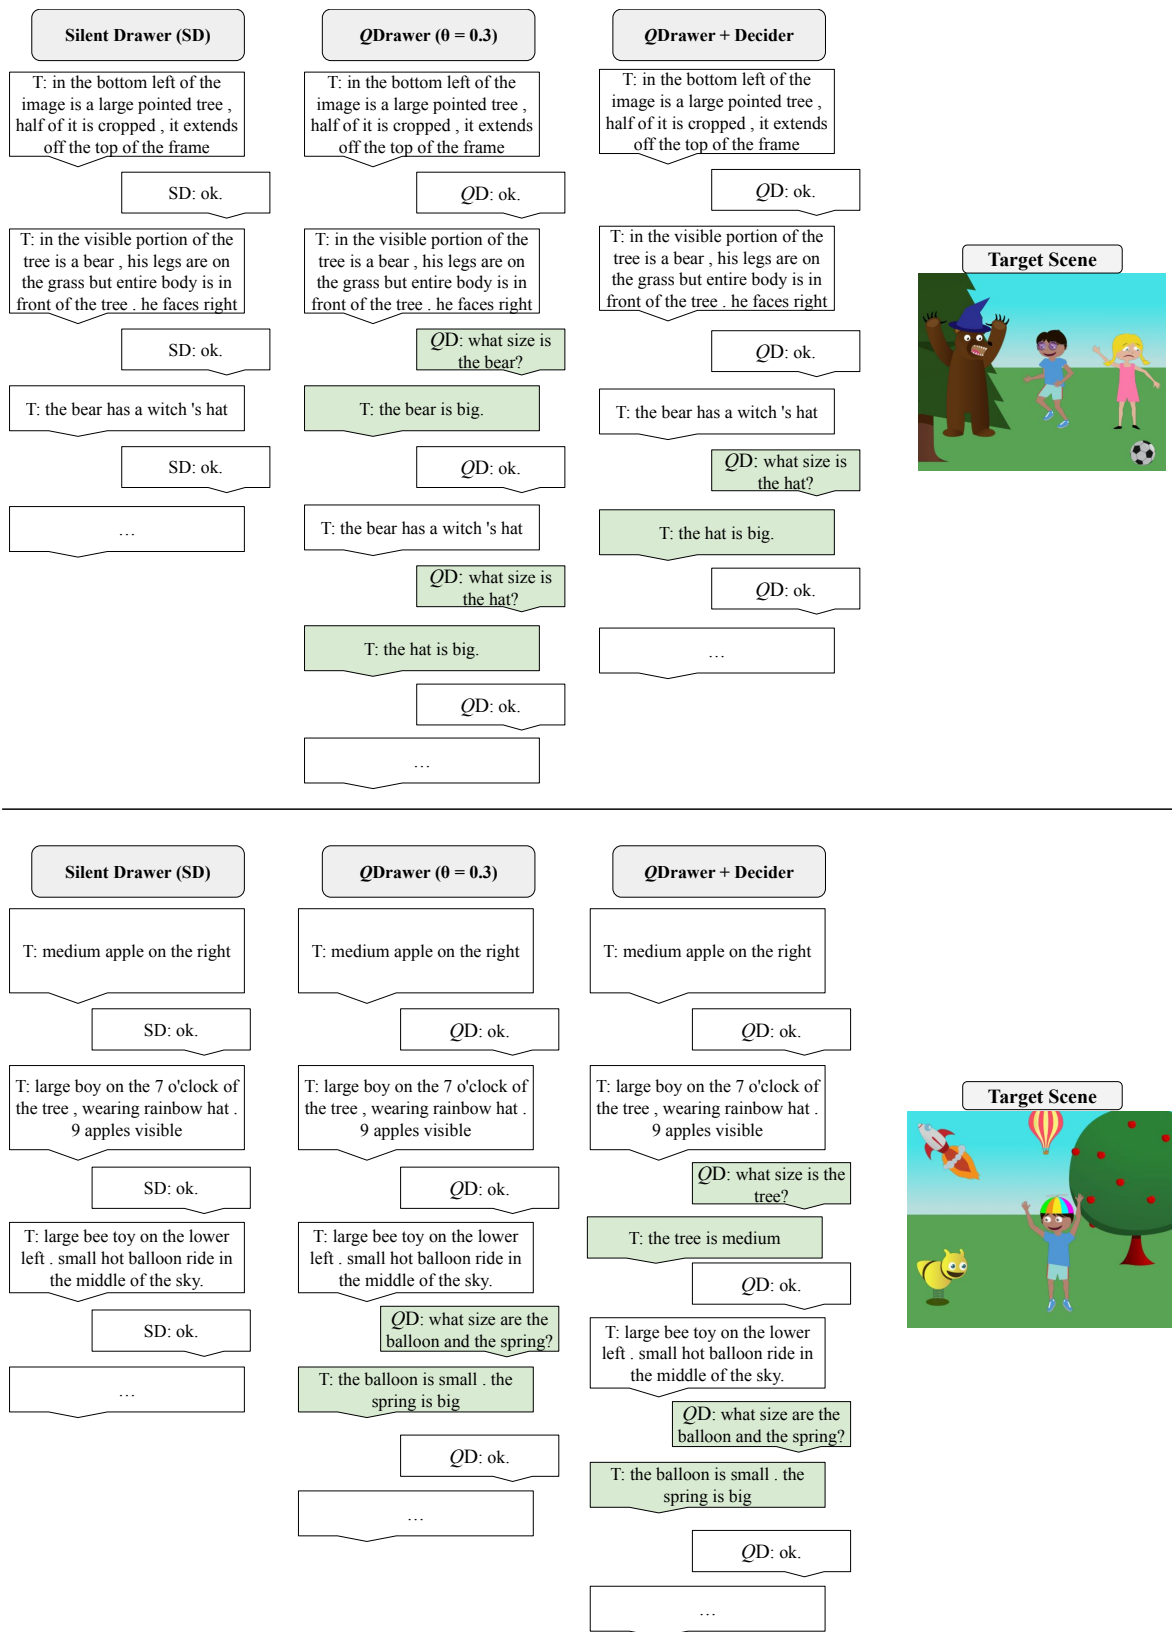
Silent Drawer (SD)

T: in the bottom left of the image is a large pointed tree , half of it is cropped , it extends off the top of the frame

SD: ok.

T: in the visible portion of the tree is a bear , his legs are on the grass but entire body is in front of the tree . he faces right

SD: ok.

T: the bear has a witch 's hat

SD: ok.

…

$Q$Drawer ($\theta = 0.3$)

T: in the bottom left of the image is a large pointed tree , half of it is cropped , it extends off the top of the frame

$Q$D: ok.

T: in the visible portion of the tree is a bear , his legs are on the grass but entire body is in front of the tree . he faces right

$Q$D: what size is the bear?

T: the bear is big.

$Q$D: ok.

T: the bear has a witch 's hat

$Q$D: what size is the hat?

T: the hat is big.

$Q$D: ok.

…

$Q$Drawer + Decider

T: in the bottom left of the image is a large pointed tree , half of it is cropped , it extends off the top of the frame

$Q$D: ok.

T: in the visible portion of the tree is a bear , his legs are on the grass but entire body is in front of the tree . he faces right

$Q$D: ok.

T: the bear has a witch 's hat

$Q$D: what size is the hat?

T: the hat is big.

$Q$D: ok.

…

Target Scene

Silent Drawer (SD)

T: medium apple on the right

SD: ok.

T: large boy on the 7 o'clock of the tree , wearing rainbow hat . 9 apples visible

SD: ok.

T: large bee toy on the lower left . small hot balloon ride in the middle of the sky.

SD: ok.

…

$Q$Drawer ($\theta = 0.3$)

T: medium apple on the right

$Q$D: ok.

T: large boy on the 7 o'clock of the tree , wearing rainbow hat . 9 apples visible

$Q$D: ok.

T: large bee toy on the lower left . small hot balloon ride in the middle of the sky.

$Q$D: what size are the balloon and the spring?

T: the balloon is small . the spring is big

$Q$D: ok.

…

$Q$Drawer + Decider

T: medium apple on the right

$Q$D: ok.

T: large boy on the 7 o'clock of the tree , wearing rainbow hat . 9 apples visible

$Q$D: what size is the tree?

T: the tree is medium

$Q$D: ok.

T: large bee toy on the lower left . small hot balloon ride in the middle of the sky.

$Q$D: what size are the balloon and the spring?

T: the balloon is small . the spring is big

$Q$D: ok.

…

Target Scene